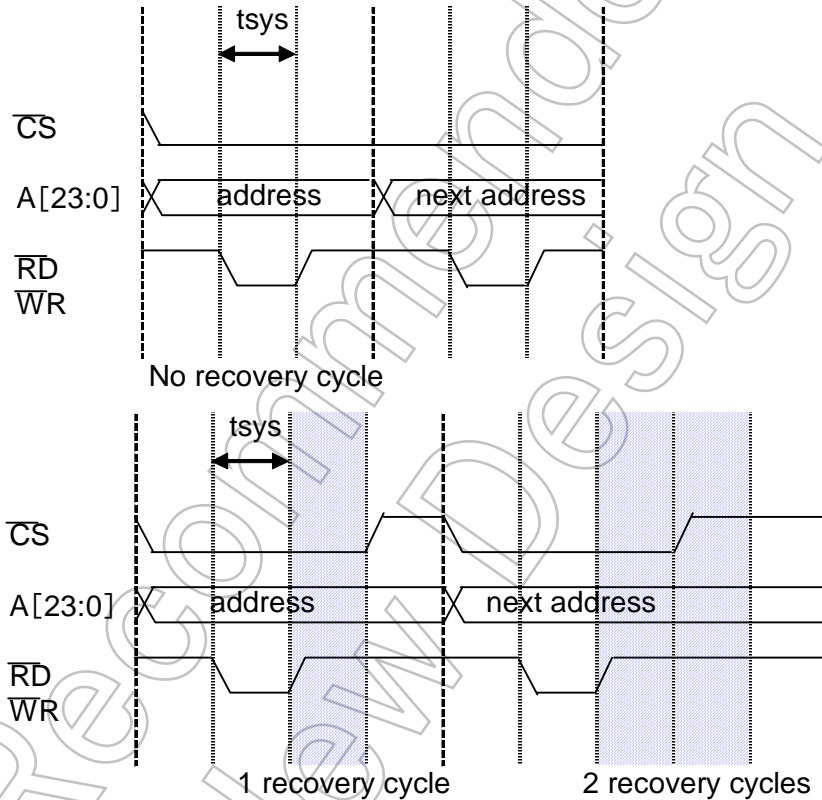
tsys

$\overline{CS}$

A[23:0] address next address

$\overline{RD}$
$\overline{WR}$

No recovery cycle

tsys

$\overline{CS}$

A[23:0] address next address

$\overline{RD}$
$\overline{WR}$

1 recovery cycle 2 recovery cycles

Not Recommended for New Design